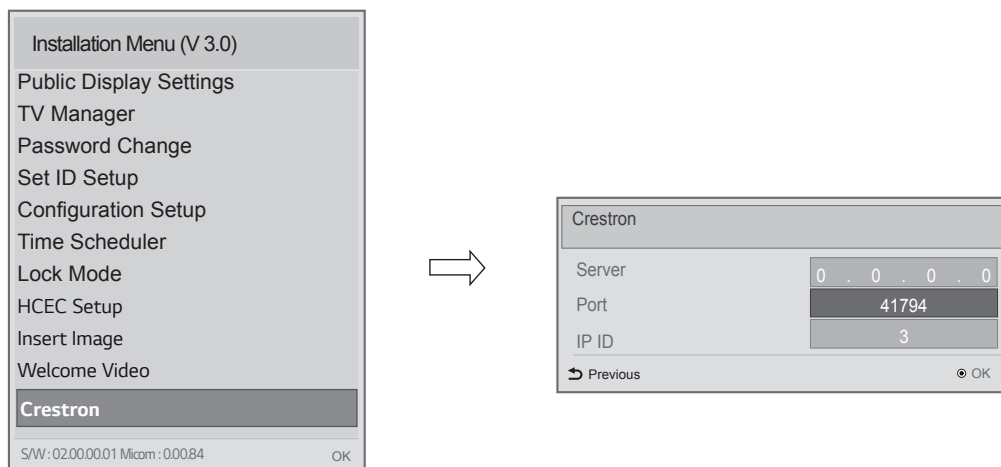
Installation Menu (V 3.0)
Public Display Settings
TV Manager
Password Change
Set ID Setup
Configuration Setup
Time Scheduler
Lock Mode
HCEC Setup
Insert Image
Welcome Video
Crestron
S/W : 02.00.00.01 Micom : 0.00.84 OK

Crestron
Server 0 . 0 . 0 . 0
Port 41794
IP ID 3
Previous
OK